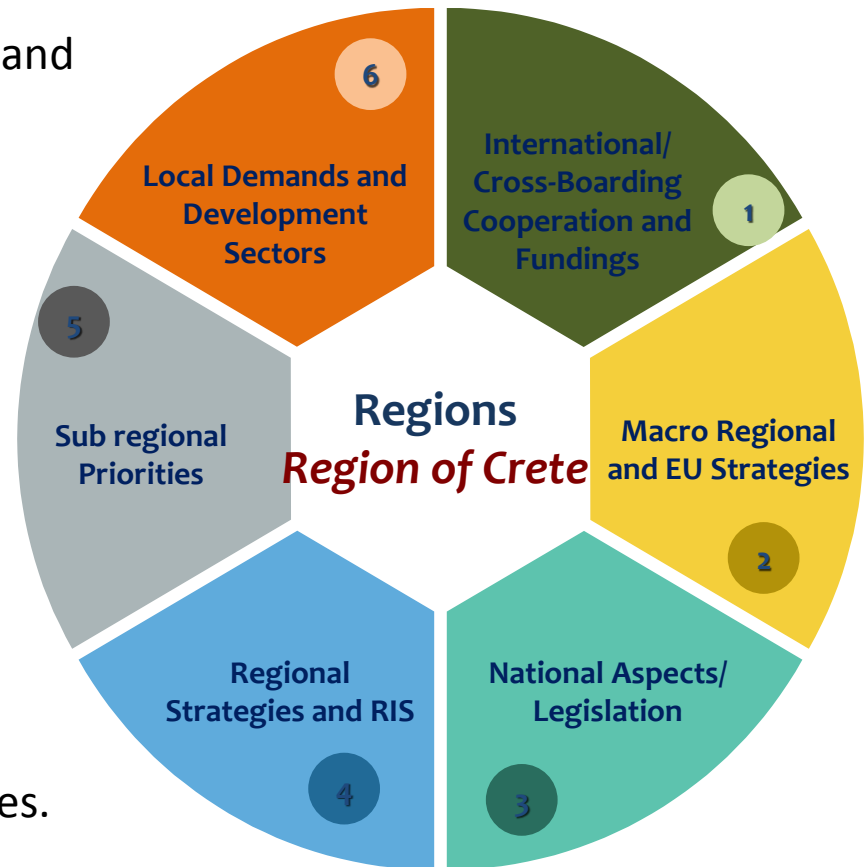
and

6

Local Demands and Development Sectors

International/ Cross-Boarding Cooperation and Fundings

1

5

Sub regional Priorities

Regions
Region of Crete

Macro Regional and EU Strategies

2

Regional Strategies and RIS

National Aspects/ Legislation

4

3

es.